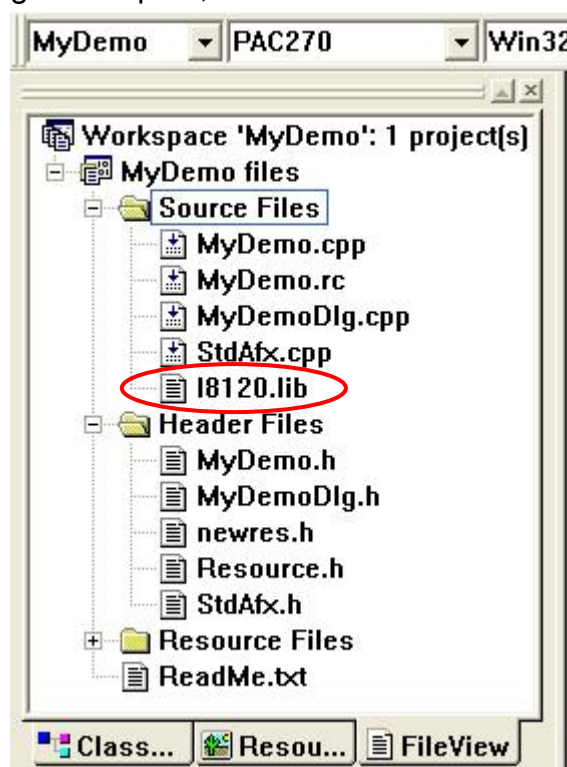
MyDemo
PAC270
Win32

Workspace 'MyDemo': 1 project(s)
MyDemo files
Source Files
MyDemo.cpp
MyDemo.rc
MyDemoDlg.cpp
StdAfx.cpp
I8120.lib
Header Files
MyDemo.h
MyDemoDlg.h
newres.h
Resource.h
StdAfx.h
Resource Files
ReadMe.txt

Class...
Resou...
FileView